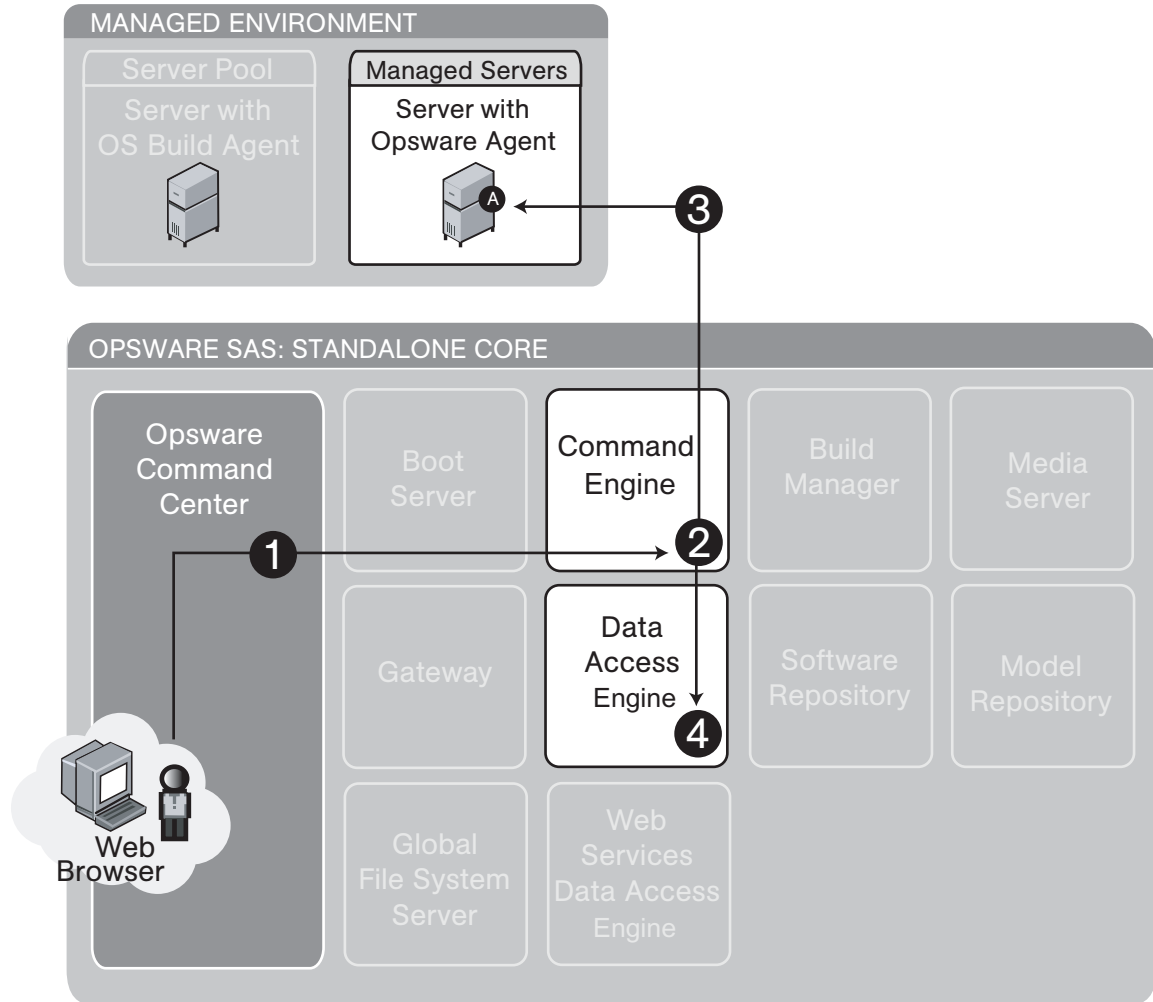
MANAGED ENVIRONMENT

Server Pool

Server with OS Build Agent

Managed Servers

Server with Opsware Agent

A

3

OPSWARE SAS: STANDALONE CORE

Opsware Command Center

Boot Server

Command Engine

Build Manager

Media Server

1

2

Gateway

Data Access Engine

Software Repository

Model Repository

4

Web Browser

Global File System Server

Web Services Data Access Engine